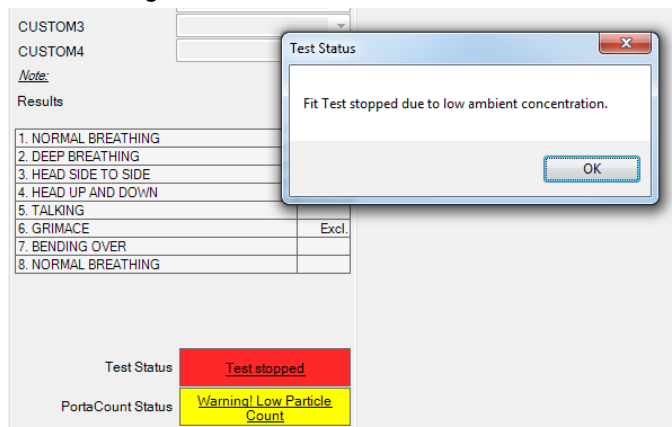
CUSTOM3
CUSTOM4
Note:
Results

| | |
|---|---|
| 1. NORMAL BREATHING | |
| 2. DEEP BREATHING | |
| 3. HEAD SIDE TO SIDE | |
| 4. HEAD UP AND DOWN | |
| 5. TALKING | |
| 6. GRIMACE | Excl. |
| 7. BENDING OVER | |
| 8. NORMAL BREATHING | |

Test Status Test stopped
PortaCount Status Warning! Low Particle Count

Test Status
Fit Test stopped due to low ambient concentration.
OK